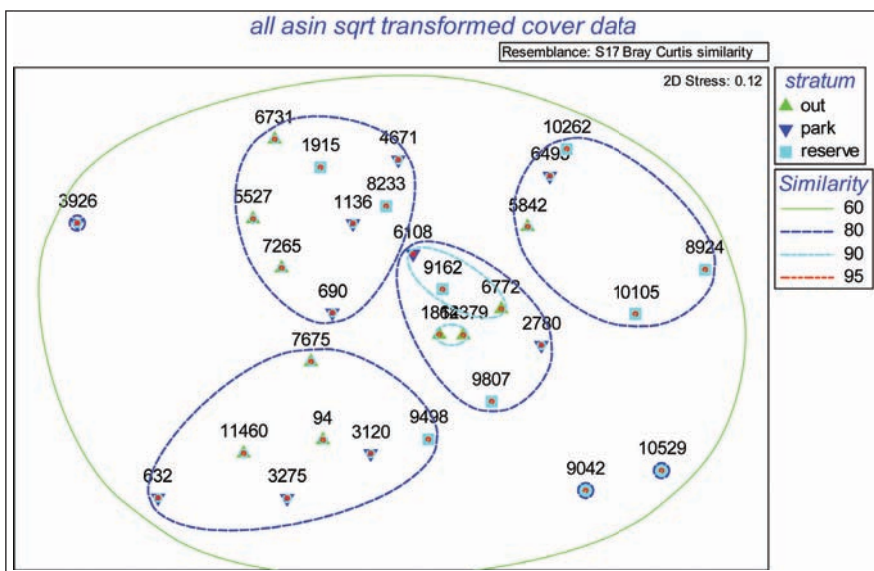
all asin sqrt transformed cover data

Resemblance: S17 Bray Curtis similarity

2D Stress: 0.12

stratum
out
park
reserve

Similarity
60
80
90
95

6731
1915
4671
5527
1136
8233
7265
690
3926
6108
9162
6772
1862
2379
2780
10262
6495
5842
8924
10105
7675
9807
11460
94
3120
9498
632
3275
9042
10529